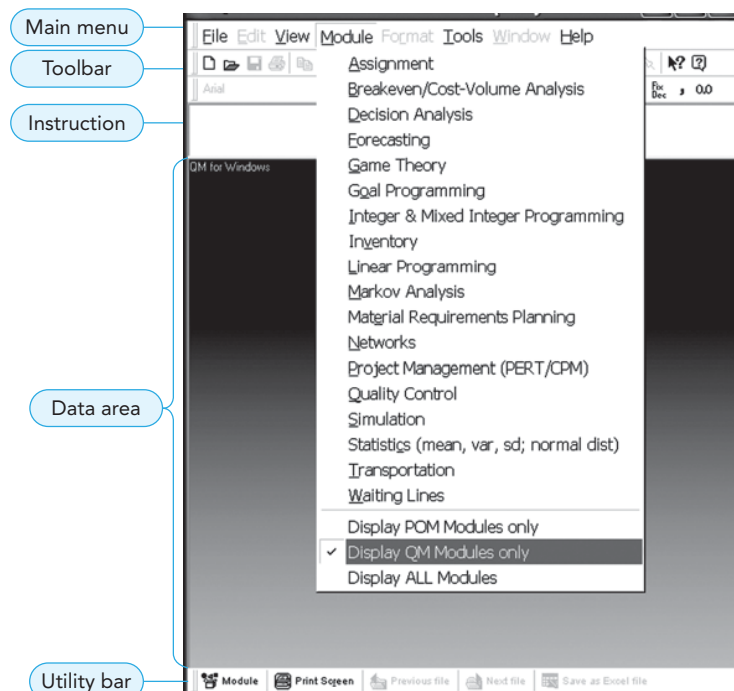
Main menu

Toolbar

Instruction

Data area

Utility bar

File Edit View Module Format Tools Window Help

Arial

Fix Dec , 0.0

QM for Windows

Assignment
Breakeven/Cost-Volume Analysis
Decision Analysis
Forecasting
Game Theory
Goal Programming
Integer & Mixed Integer Programming
Inventory
Linear Programming
Markov Analysis
Material Requirements Planning
Networks
Project Management (PERT/CPM)
Quality Control
Simulation
Statistics (mean, var, sd; normal dist)
Transportation
Waiting Lines

Display POM Modules only
✓ Display QM Modules only
Display ALL Modules

Module | Print Screen | Previous file | Next file | Save as Excel file